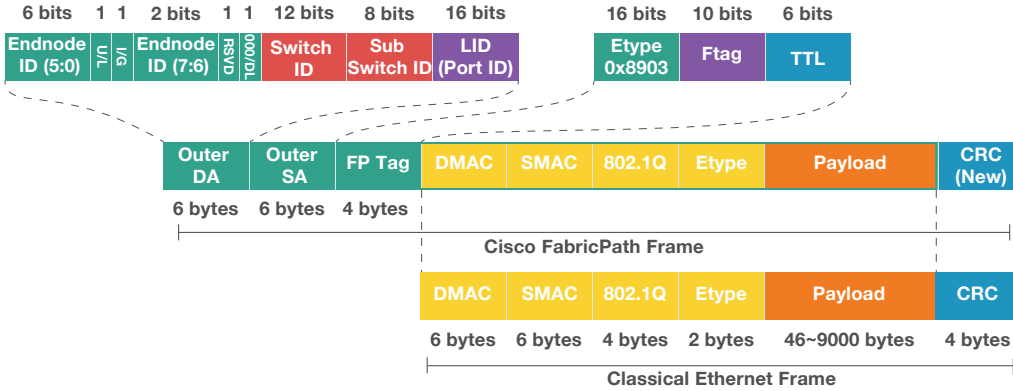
| 6 bits | 1 | 1 | 2 bits | 1 | 1 | 12 bits | 8 bits | 16 bits |
|---|---|---|---|---|---|---|---|---|
| Endnode ID (5:0) | U/L | I/G | Endnode ID (7:6) | RSVD | OOO/DL | Switch ID | Sub Switch ID | LID (Port ID) |

| 16 bits | 10 bits | 6 bits |
|---|---|---|
| Etype 0x8903 | Ftag | TTL |

| Outer DA | Outer SA | FP Tag | DMAC | SMAC | 802.1Q | Etype | Payload | CRC (New) |
|---|---|---|---|---|---|---|---|---|
| 6 bytes | 6 bytes | 4 bytes | | | | | | |

Cisco FabricPath Frame

| DMAC | SMAC | 802.1Q | Etype | Payload | CRC |
|---|---|---|---|---|---|
| 6 bytes | 6 bytes | 4 bytes | 2 bytes | 46~9000 bytes | 4 bytes |

Classical Ethernet Frame